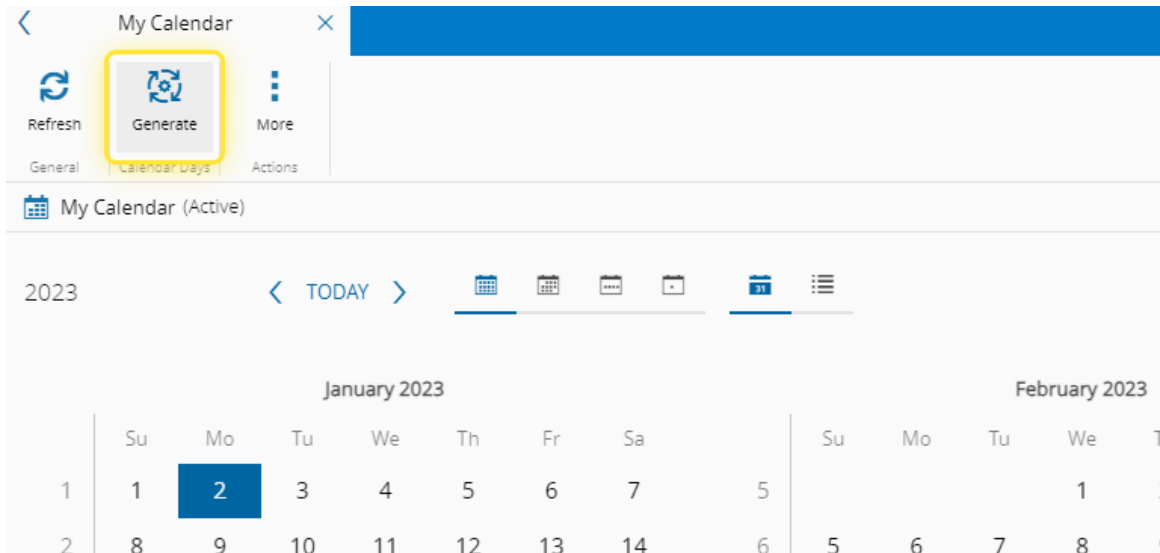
My Calendar

Refresh
General

Generate
Calendar Days

More
Actions

My Calendar (Active)

2023

TODAY

31

January 2023

| | Su | Mo | Tu | We | Th | Fr | Sa |
|---|---|---|---|---|---|---|---|
| 1 | 1 | 2 | 3 | 4 | 5 | 6 | 7 |
| 2 | 8 | 9 | 10 | 11 | 12 | 13 | 14 |

February 2023

| | Su | Mo | Tu | We | T |
|---|---|---|---|---|---|
| 5 | | | | 1 | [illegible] |
| 6 | 5 | 6 | 7 | 8 | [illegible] |